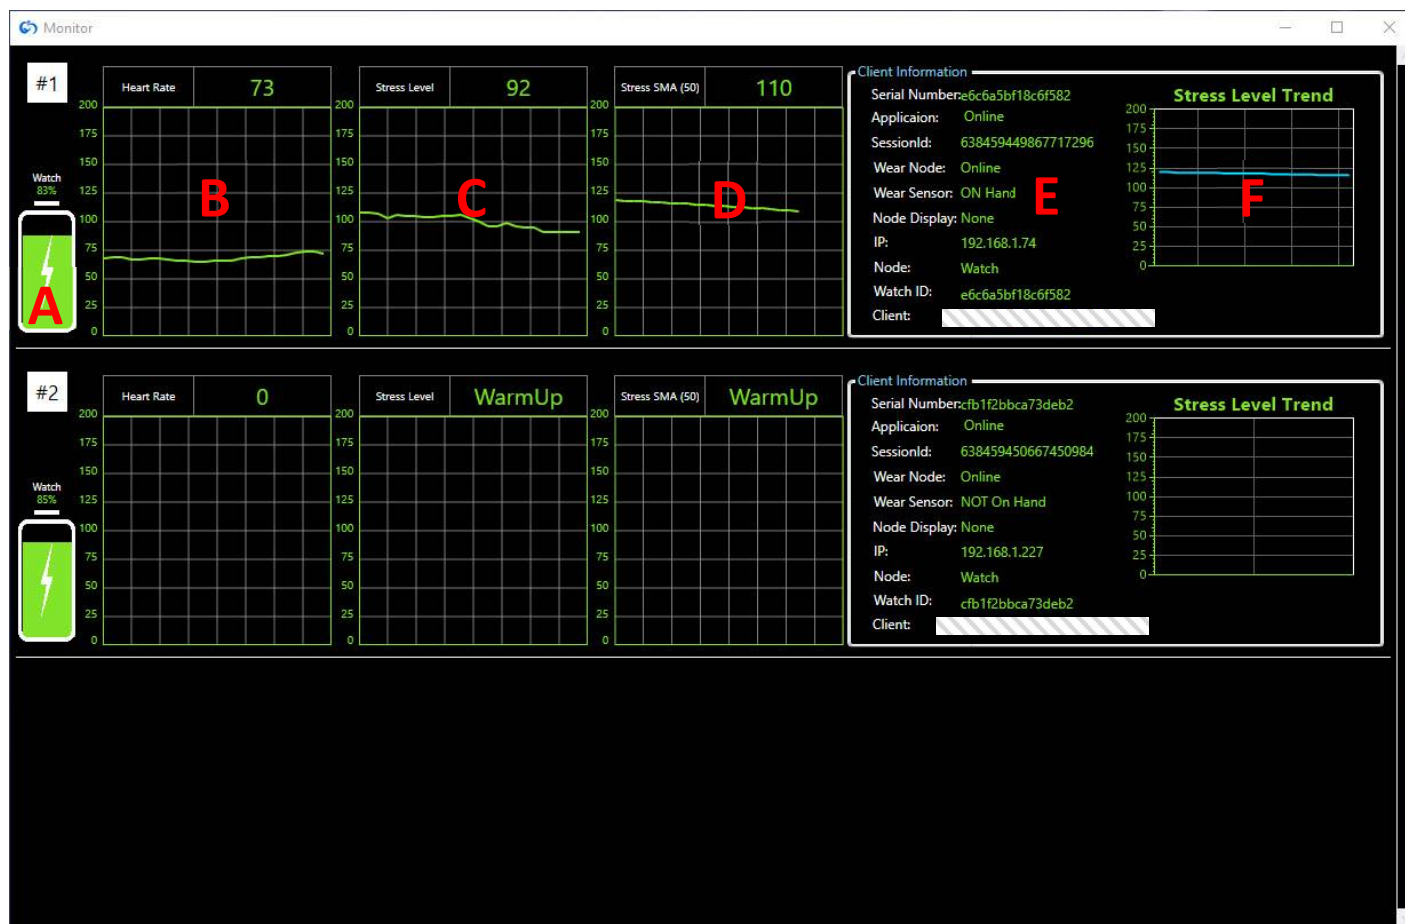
Monitor

#1

Watch
83%

A

Heart Rate 73

200
175
150
125
100
75
50
25
0

B

Stress Level 92

200
175
150
125
100
75
50
25
0

C

Stress SMA (50) 110

200
175
150
125
100
75
50
25
0

D

Client Information

Serial Number: e6c6a5bf18c6f582
Applicaion: Online
SessionId: 638459449867717296
Wear Node: Online
Wear Sensor: ON Hand
Node Display: None
IP: 192.168.1.74
Node: Watch
Watch ID: e6c6a5bf18c6f582
Client:

E

Stress Level Trend

200
175
150
125
100
75
50
25
0

F

#2

Watch
85%

Heart Rate 0

200
175
150
125
100
75
50
25
0

Stress Level WarmUp

200
175
150
125
100
75
50
25
0

Stress SMA (50) WarmUp

200
175
150
125
100
75
50
25
0

Client Information

Serial Number: cfb1f2bbca73deb2
Applicaion: Online
SessionId: 638459450667450984
Wear Node: Online
Wear Sensor: NOT On Hand
Node Display: None
IP: 192.168.1.227
Node: Watch
Watch ID: cfb1f2bbca73deb2
Client:

Stress Level Trend

200
175
150
125
100
75
50
25
0